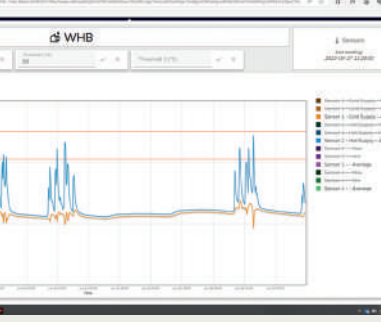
WHB

Sensors

Last reading:
2022-07-27 11:28:03

Threshold Low
50

Threshold (°C)

Sensor 1 - Cold Supply
Sensor 1 - Cold Supply
Sensor 1 - Cold Supply
Sensor 1 - Hot Supply
Sensor 1 - Hot Supply
Sensor 1 - Max
Sensor 1 - Min
Sensor 1 - Average
Sensor 1 - Max
Sensor 1 - Min
Sensor 1 - Average

Date